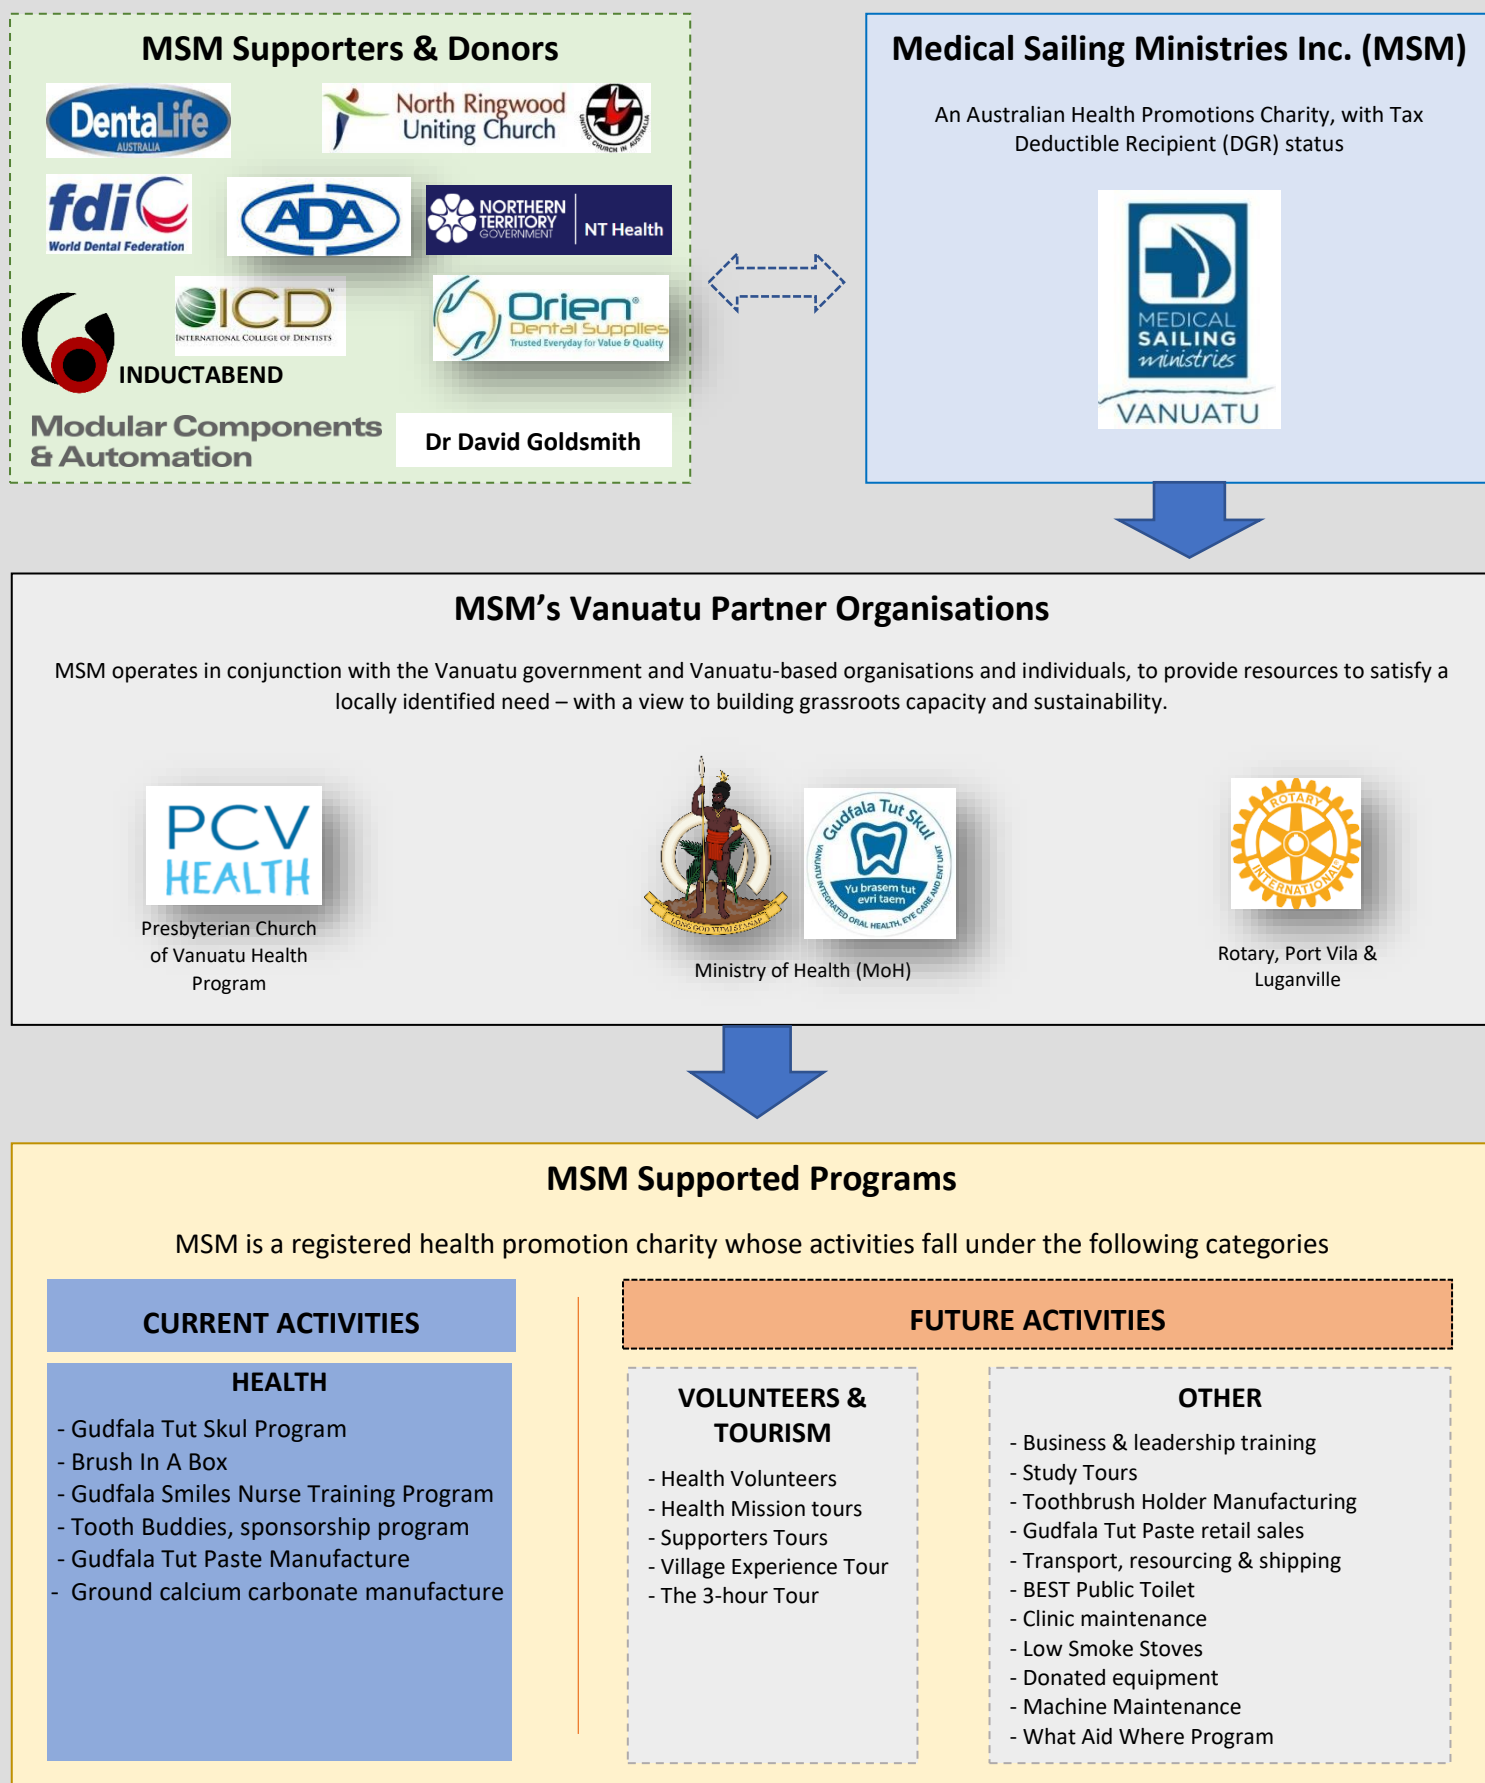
MSM Supporters & Donors

DentaLife AUSTRALIA

North Ringwood Uniting Church

UNITING CHURCH IN AUSTRALIA

fdi World Dental Federation

ADA

NORTHERN TERRITORY GOVERNMENT NT Health

ICD INTERNATIONAL COLLEGE OF DENTISTS

Orien Dental Supplies Trusted Everyday for Value & Quality

INDUCTABEND

Modular Components & Automation

Dr David Goldsmith

Medical Sailing Ministries Inc. (MSM)

An Australian Health Promotions Charity, with Tax Deductible Recipient (DGR) status

MEDICAL SAILING ministries VANUATU

MSM's Vanuatu Partner Organisations

MSM operates in conjunction with the Vanuatu government and Vanuatu-based organisations and individuals, to provide resources to satisfy a locally identified need – with a view to building grassroots capacity and sustainability.

PCV HEALTH

Presbyterian Church of Vanuatu Health Program

LONG GOD YUMI STANAP

Gudfala Tut Skul

Yu brasem tut evri taem

VANUATU INTEGRATED ORAL HEALTH, EYE CARE AND ENT UNIT

Ministry of Health (MoH)

ROTARY INTERNATIONAL

Rotary, Port Vila & Luganville

MSM Supported Programs

MSM is a registered health promotion charity whose activities fall under the following categories

CURRENT ACTIVITIES

HEALTH

- Gudfala Tut Skul Program
- Brush In A Box
- Gudfala Smiles Nurse Training Program
- Tooth Buddies, sponsorship program
- Gudfala Tut Paste Manufacture
- Ground calcium carbonate manufacture

FUTURE ACTIVITIES

VOLUNTEERS & TOURISM

- Health Volunteers
- Health Mission tours
- Supporters Tours
- Village Experience Tour
- The 3-hour Tour

OTHER

- Business & leadership training
- Study Tours
- Toothbrush Holder Manufacturing
- Gudfala Tut Paste retail sales
- Transport, resourcing & shipping
- BEST Public Toilet
- Clinic maintenance
- Low Smoke Stoves
- Donated equipment
- Machine Maintenance
- What Aid Where Program